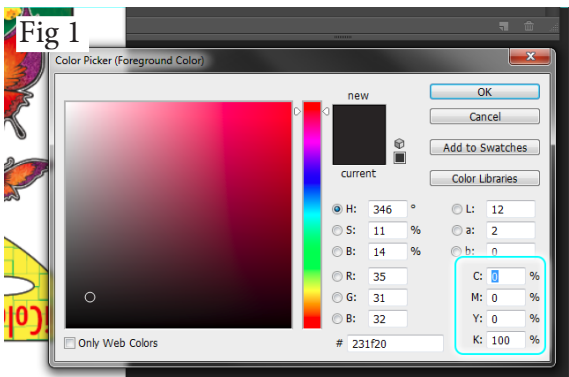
Fig 1

Color Picker (Foreground Color)

new

current

OK

Cancel

Add to Swatches

Color Libraries

H: 346 °
S: 11 %
B: 14 %

R: 35
G: 31
B: 32

L: 12
a: 2
b: 0

C: 0 %
M: 0 %
Y: 0 %
K: 100 %

Only Web Colors

# 231f20